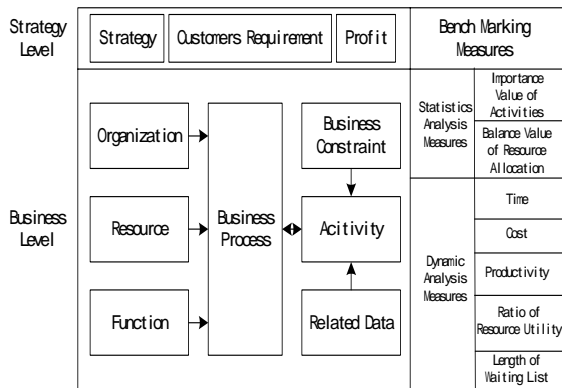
Strategy Level

Strategy

Customers Requirement

Profit

Bench Marking Measures

Business Level

Organization

Resource

Function

Business Process

Business Constraint

Acitivity

Related Data

Statistics Analysis Measures

Importance Value of Activities

Balance Value of Resource Allocation

Dynamic Analysis Measures

Time

Cost

Productivity

Ratio of Resource Utility

Length of Waiting List